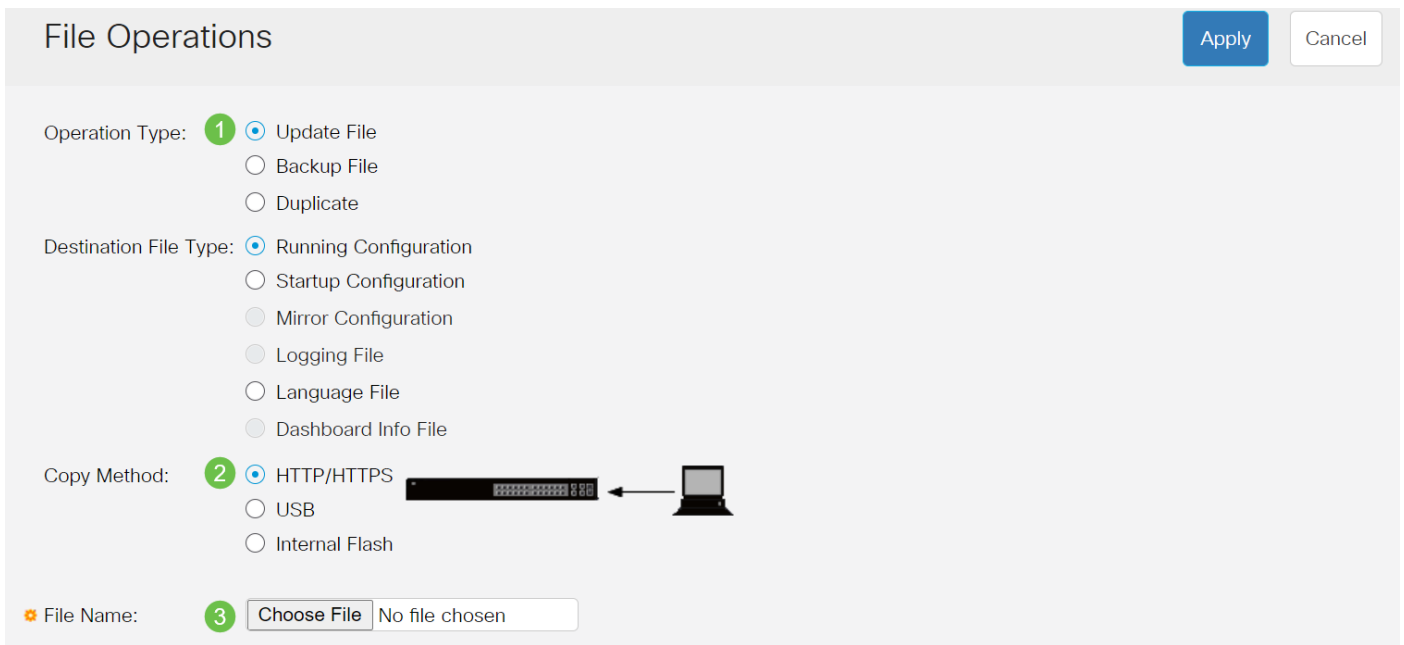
File Operations

Apply Cancel

Operation Type: 1 Update File
Backup File
Duplicate

Destination File Type: Running Configuration
Startup Configuration
Mirror Configuration
Logging File
Language File
Dashboard Info File

Copy Method: 2 HTTP/HTTPS
USB
Internal Flash

File Name: 3 Choose File No file chosen